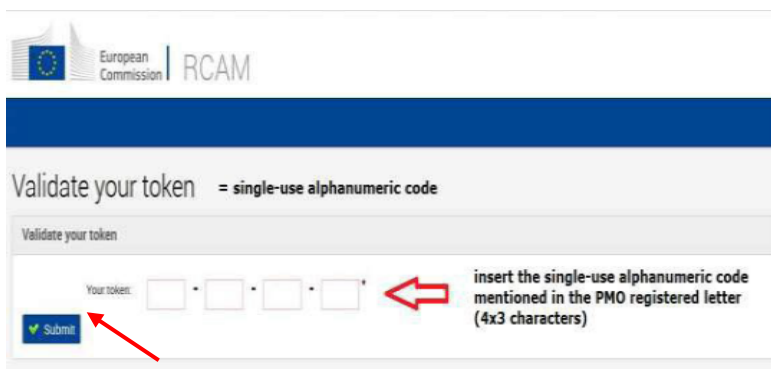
European Commission | RCAM

Validate your token = single-use alphanumeric code

Validate your token

Your token: - - - *

insert the single-use alphanumeric code mentioned in the PMO registered letter (4x3 characters)

Submit